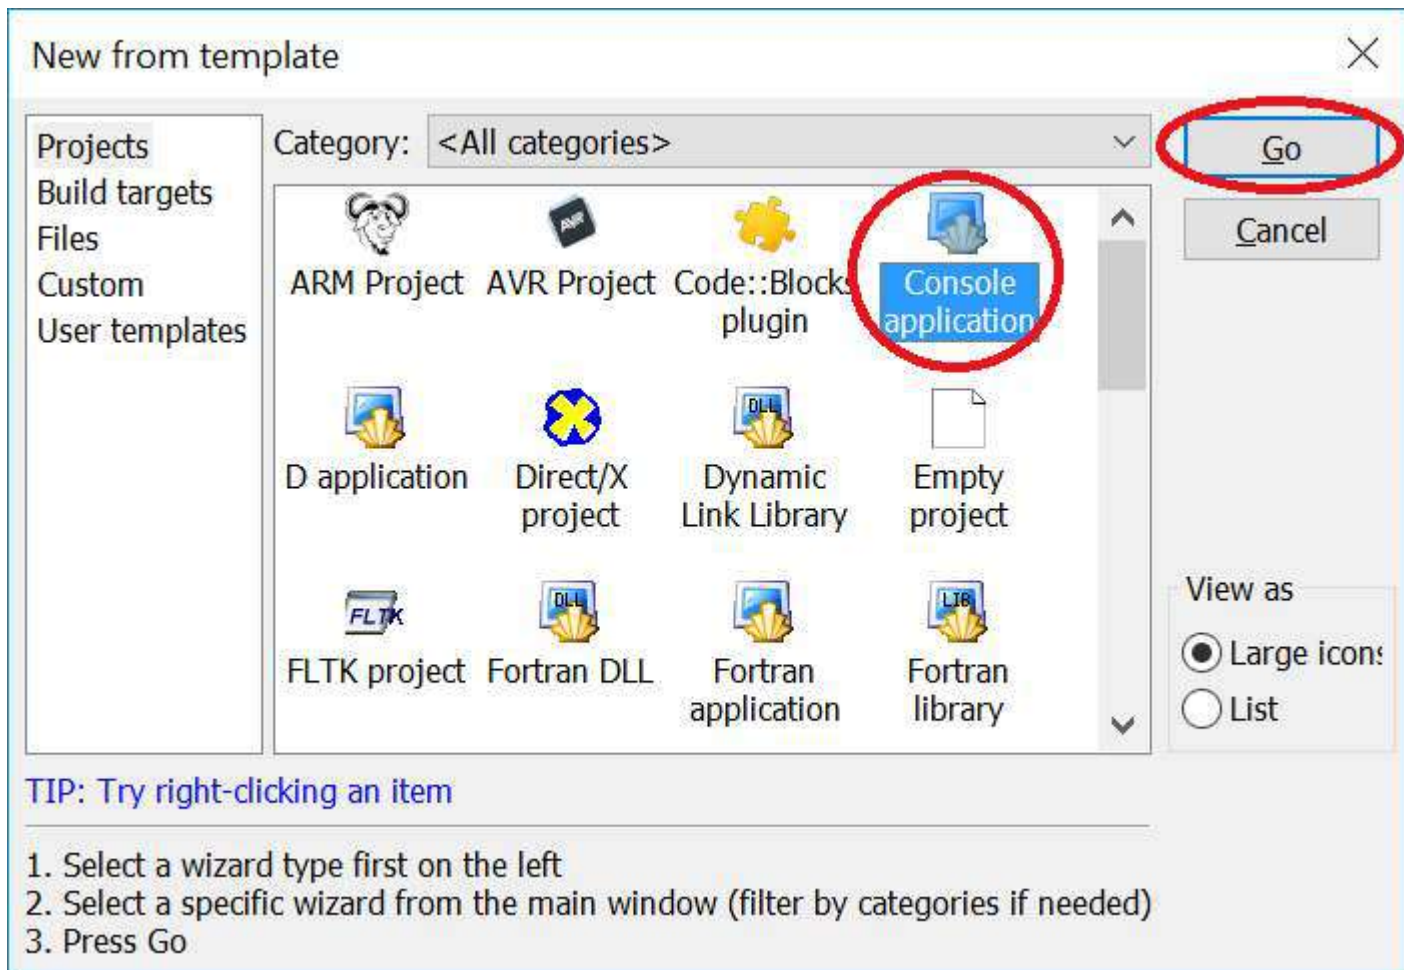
New from template

Projects
Build targets
Files
Custom
User templates

Category: <All categories>

ARM Project
AVR Project
Code::Blocks plugin
Console application
D application
Direct/X project
Dynamic Link Library
Empty project
FLTK project
Fortran DLL
Fortran application
Fortran library

Go
Cancel

View as
Large icons
List

TIP: Try right-clicking an item

1. Select a wizard type first on the left
2. Select a specific wizard from the main window (filter by categories if needed)
3. Press Go